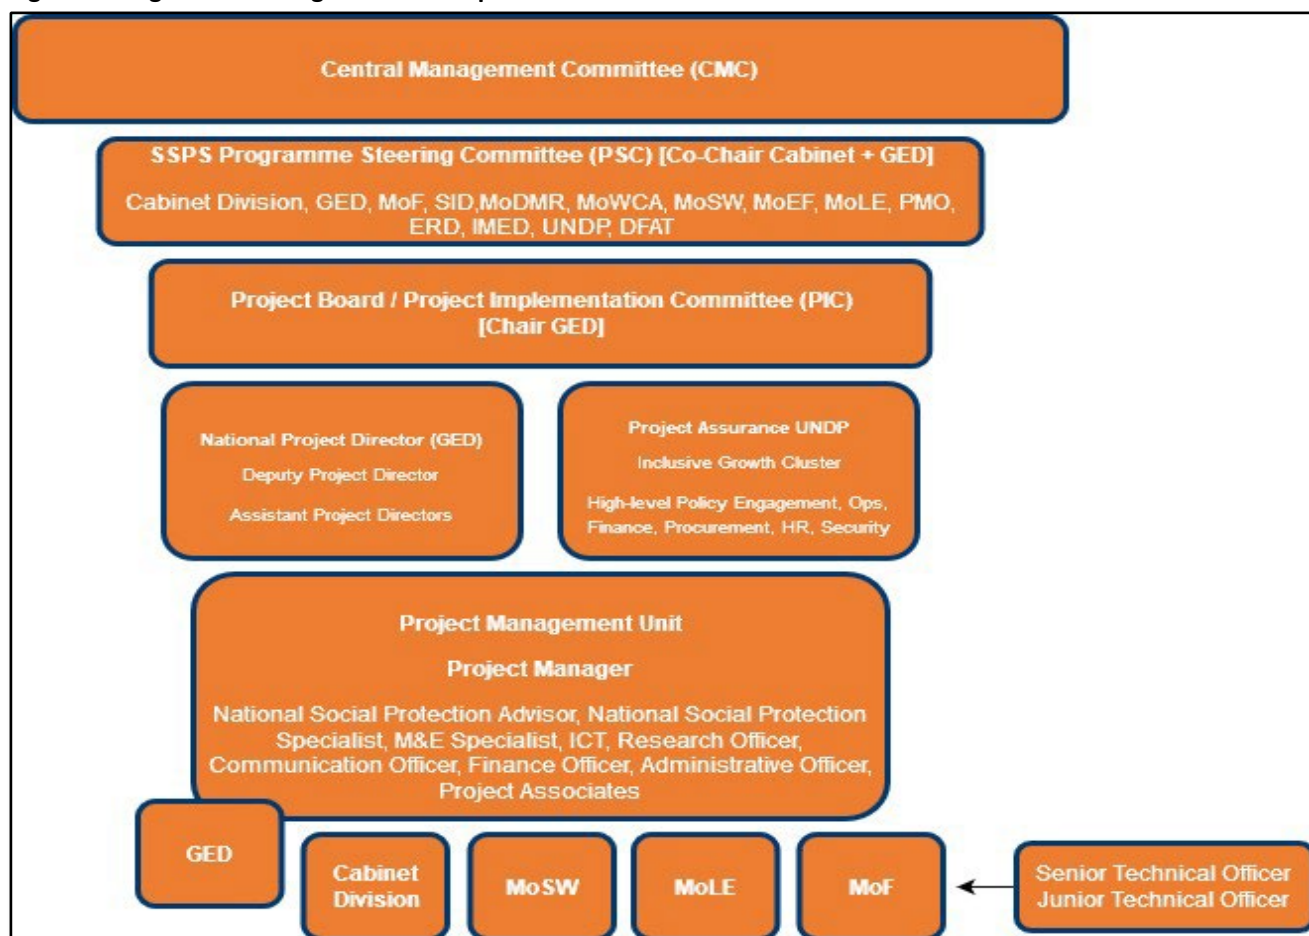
Central Management Committee (CMC)

SSPS Programme Steering Committee (PSC) [Co-Chair Cabinet + GED]

Cabinet Division, GED, MoF, SID,MoDMR, MoWCA, MoSW, MoEF, MoLE, PMO, ERD, IMED, UNDP, DFAT

Project Board / Project Implementation Committee (PIC) [Chair GED]

National Project Director (GED)

Deputy Project Director

Assistant Project Directors

Project Assurance UNDP

Inclusive Growth Cluster

High-level Policy Engagement, Ops, Finance, Procurement, HR, Security

Project Management Unit

Project Manager

National Social Protection Advisor, National Social Protection Specialist, M&E Specialist, ICT, Research Officer, Communication Officer, Finance Officer, Administrative Officer, Project Associates

GED

Cabinet Division

MoSW

MoLE

MoF

Senior Technical Officer
Junior Technical Officer